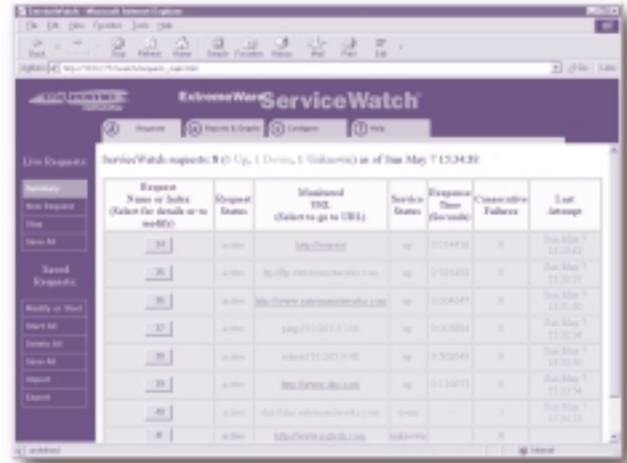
ServiceWatch - Microsoft Internet Explorer

File Edit View Favorites Tools Help

Back Stop Refresh Home Search Favorites History Mail Print Edit

Address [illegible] Go Links

ExtremeWare ServiceWatch

Requests Reports & Graphs Configure Help

Live Requests

Summary

New Request

Stop

Save All

Saved Requests

Modify or Start

Start All

Delete All

Save All

Import

Export

ServiceWatch requests: 8 (5 Up, 1 Down, 1 Unknown) as of Sun May 7 15:34:39

| Request Name or Index (Select for details or to modify) | Request Status | Monitored URL (Select to go to URL) | Service Status | Response Time (Seconds) | Consecutive Failures | Last Attempt |
|---|---|---|---|---|---|---|
| 34 | active | http://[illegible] | up | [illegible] | 0 | Sun May 7 15:33:42 |
| 35 | active | ftp://ftp.extremenetworks.com | up | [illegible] | 0 | Sun May 7 15:33:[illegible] |
| 36 | active | http://www.extremenetworks.com | up | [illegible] | 0 | Sun May 7 15:33:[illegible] |
| 37 | active | ping://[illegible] | up | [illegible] | 0 | Sun May 7 15:33:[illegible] |
| 38 | active | telnet://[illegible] | up | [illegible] | 0 | Sun May 7 15:33:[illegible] |
| 39 | active | http://www.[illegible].com | up | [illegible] | 0 | Sun May 7 15:33:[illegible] |
| 40 | active | ftp://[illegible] | down | - | 1 | Sun May 7 15:34:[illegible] |
| 41 | active | http://www.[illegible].com | unknown | | 0 | |

Done Internet